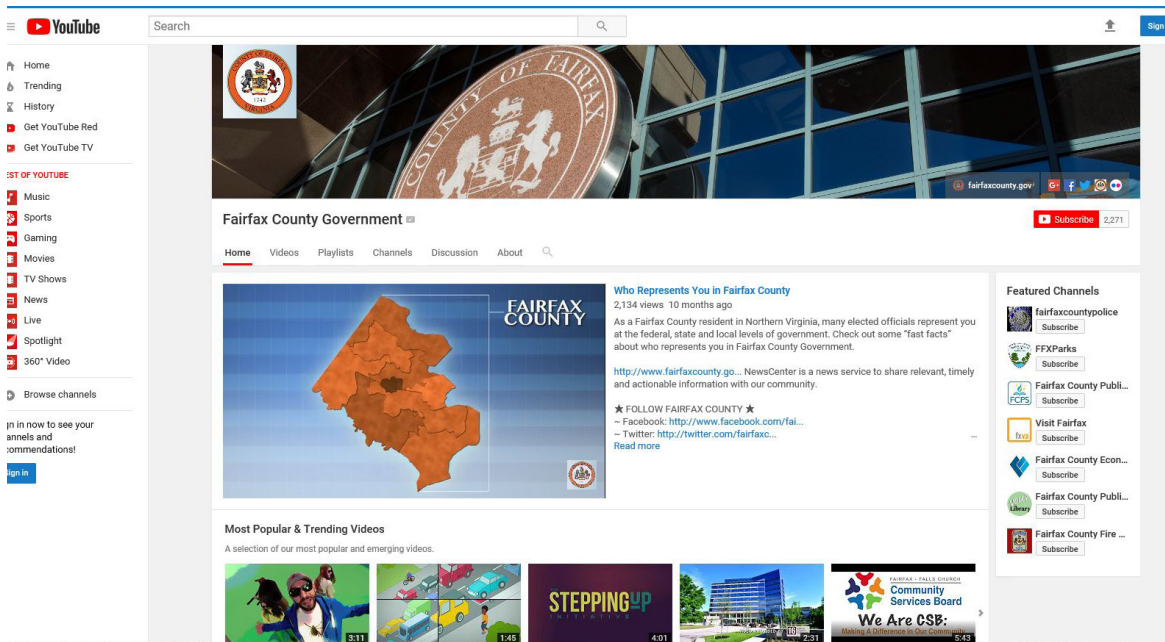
YouTube

Search

Sign

Home
Trending
History
Get YouTube Red
Get YouTube TV

EST OF YOUTUBE
Music
Sports
Gaming
Movies
TV Shows
News
Live
Spotlight
360° Video

Browse channels

gn in now to see your annels and ommendations!

Sign in

COUNTY OF FAIRFAX VIRGINIA 1742

COUNTY OF FAIRFAX

fairfaxcounty.gov

Fairfax County Government

Subscribe 2,271

Home Videos Playlists Channels Discussion About

FAIRFAX COUNTY

Who Represents You in Fairfax County
2,134 views 10 months ago
As a Fairfax County resident in Northern Virginia, many elected officials represent you at the federal, state and local levels of government. Check out some "fast facts" about who represents you in Fairfax County Government.

http://www.fairfaxcounty.go... NewsCenter is a news service to share relevant, timely and actionable information with our community.

★ FOLLOW FAIRFAX COUNTY ★
~ Facebook: http://www.facebook.com/fai...
~ Twitter: http://twitter.com/fairfaxc...
Read more

Featured Channels
fairfaxcountypolice
Subscribe
FFXParks
Subscribe
Fairfax County Publi...
Subscribe
Visit Fairfax
Subscribe
Fairfax County Econ...
Subscribe
Fairfax County Publi...
Subscribe
Fairfax County Fire ...
Subscribe

Most Popular & Trending Videos
A selection of our most popular and emerging videos.

3:11
1:45
STEPPING UP INITIATIVE
4:01
2:31
FAIRFAX • FALLS CHURCH Community Services Board
We Are CSB:
Making A Difference in Our Community
5:43